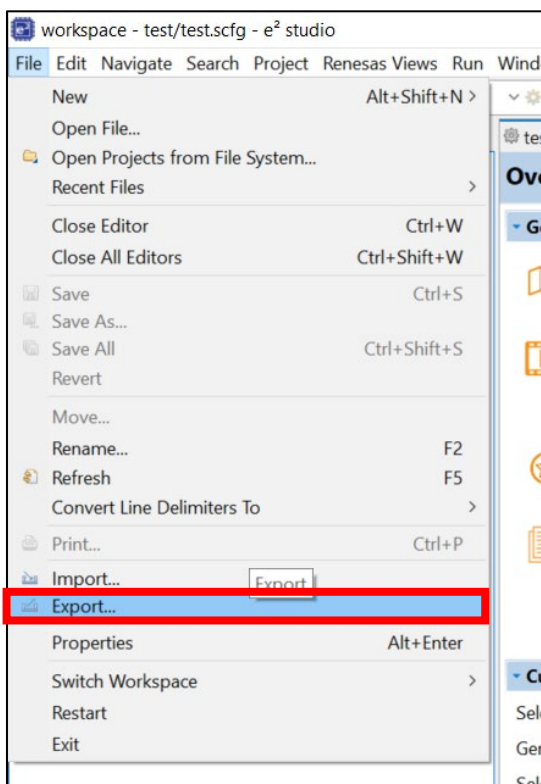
workspace - test/test.scfg - e² studio

File Edit Navigate Search Project Renesas Views Run Wind

New Alt+Shift+N >
Open File...
Open Projects from File System...
Recent Files >
Close Editor Ctrl+W
Close All Editors Ctrl+Shift+W
Save Ctrl+S
Save As...
Save All Ctrl+Shift+S
Revert
Move...
Rename... F2
Refresh F5
Convert Line Delimiters To >
Print... Ctrl+P
Import...
Export
Export...
Properties Alt+Enter
Switch Workspace >
Restart
Exit

tes
Ove
Ge
Cu
Sel
Ger
Sel